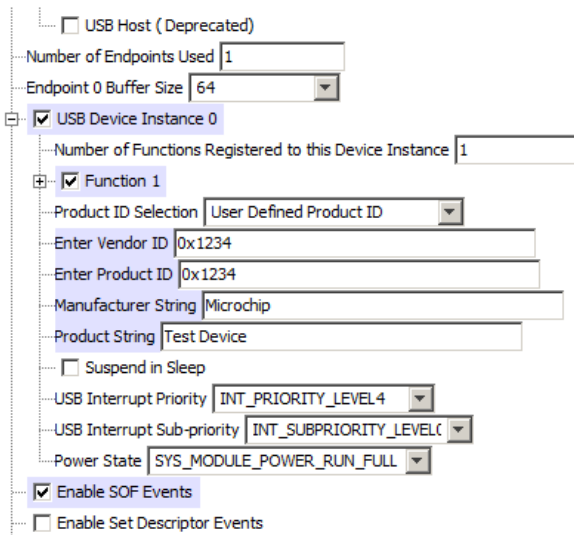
USB Host ( Deprecated)
Number of Endpoints Used 1
Endpoint 0 Buffer Size 64
USB Device Instance 0
Number of Functions Registered to this Device Instance 1
Function 1
Product ID Selection User Defined Product ID
Enter Vendor ID 0x1234
Enter Product ID 0x1234
Manufacturer String Microchip
Product String Test Device
Suspend in Sleep
USB Interrupt Priority INT_PRIORITY_LEVEL4
USB Interrupt Sub-priority INT_SUBPRIORITY_LEVEL(
Power State SYS_MODULE_POWER_RUN_FULL
Enable SOF Events
Enable Set Descriptor Events